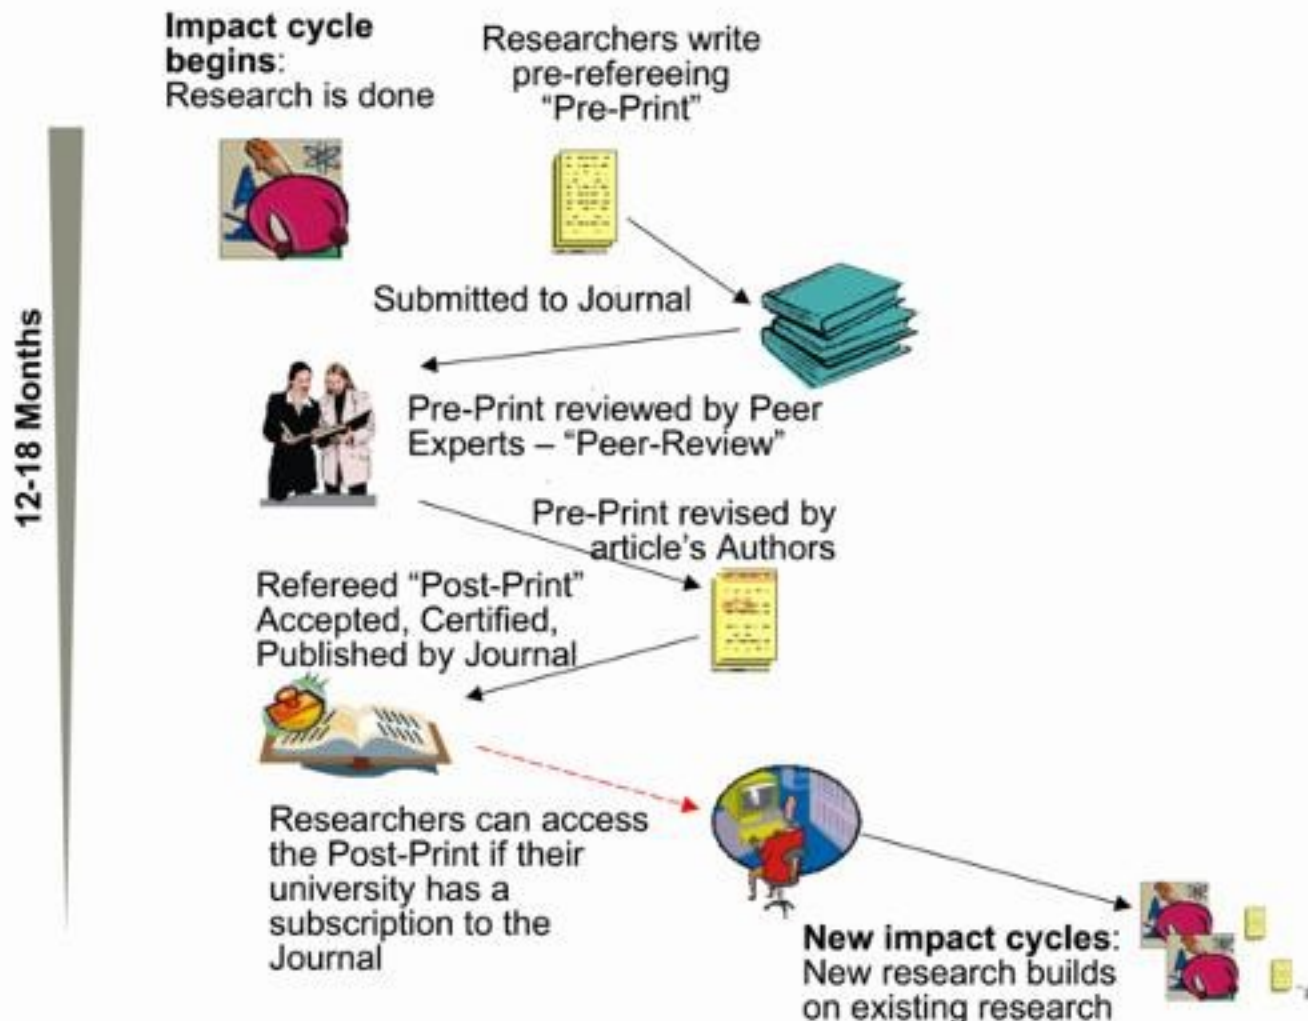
**Impact cycle begins**:
Research is done

Researchers write pre-refereeing "Pre-Print"

12-18 Months

Submitted to Journal

Pre-Print reviewed by Peer Experts – "Peer-Review"

Pre-Print revised by article's Authors

Refereed "Post-Print" Accepted, Certified, Published by Journal

Researchers can access the Post-Print if their university has a subscription to the Journal

**New impact cycles**:
New research builds on existing research